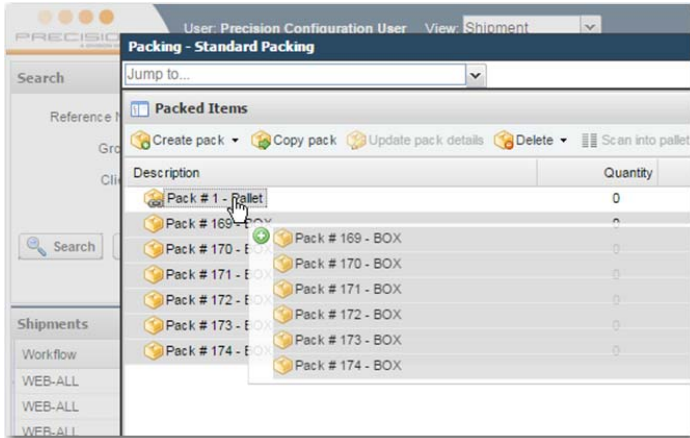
PRECISIO

User: Precision Configuration User View: Shipment

Packing - Standard Packing

Jump to...

Search

Reference N

Gro

Cli

Search

Packed Items

Create pack Copy pack Update pack details Delete Scan into pallet

| Description | Quantity |
|---|---|
| Pack # 1 - Pallet | 0 |
| Pack # 169 - BOX | 0 |
| Pack # 170 - BOX | 0 |
| Pack # 171 - BOX | 0 |
| Pack # 172 - BOX | 0 |
| Pack # 173 - BOX | 0 |
| Pack # 174 - BOX | 0 |

Pack # 169 - BOX
Pack # 170 - BOX
Pack # 171 - BOX
Pack # 172 - BOX
Pack # 173 - BOX
Pack # 174 - BOX

Shipments

Workflow

WEB-ALL

WEB-ALL

WEB-ALL